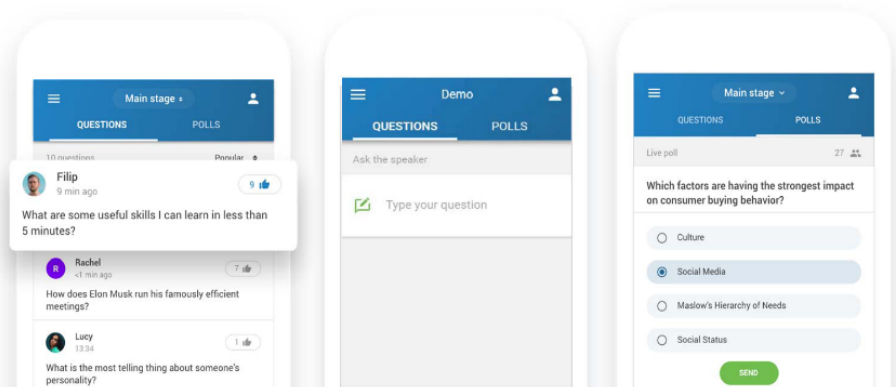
Main stage
QUESTIONS
POLLS
10 questions
Popular
Filip
9 min ago
9
What are some useful skills I can learn in less than 5 minutes?
R
Rachel
<1 min ago
7
How does Elon Musk run his famously efficient meetings?
Lucy
13:34
1
What is the most telling thing about someone's personality?

Demo
QUESTIONS
POLLS
Ask the speaker
Type your question

Main stage
QUESTIONS
POLLS
Live poll
27
Which factors are having the strongest impact on consumer buying behavior?
Culture
Social Media
Maslow's Hierarchy of Needs
Social Status
SEND